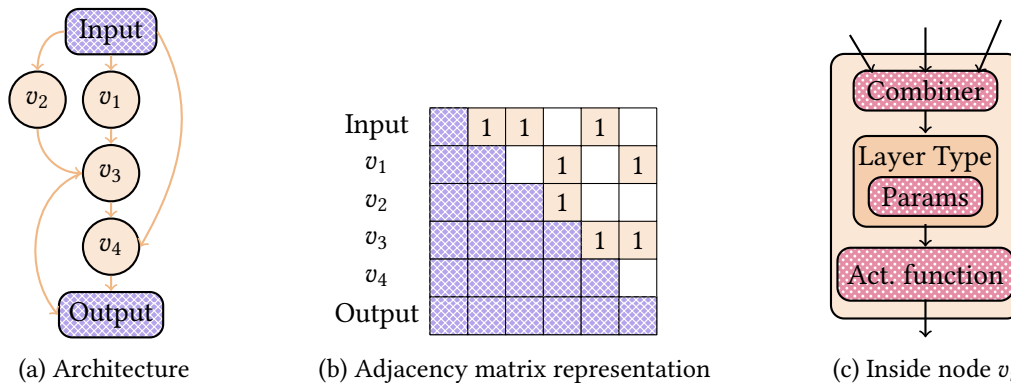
Input

$v_2$

$v_1$

$v_3$

$v_4$

Output

(a) Architecture

| | | | | | | |
|---|---|---|---|---|---|---|
| Input | | 1 | 1 | | 1 | |
| $v_1$ | | | | 1 | | 1 |
| $v_2$ | | | | 1 | | |
| $v_3$ | | | | | 1 | 1 |
| $v_4$ | | | | | | |
| Output | | | | | | |

(b) Adjacency matrix representation

Combiner

Layer Type

Params

Act. function

(c) Inside node $v_{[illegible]}$